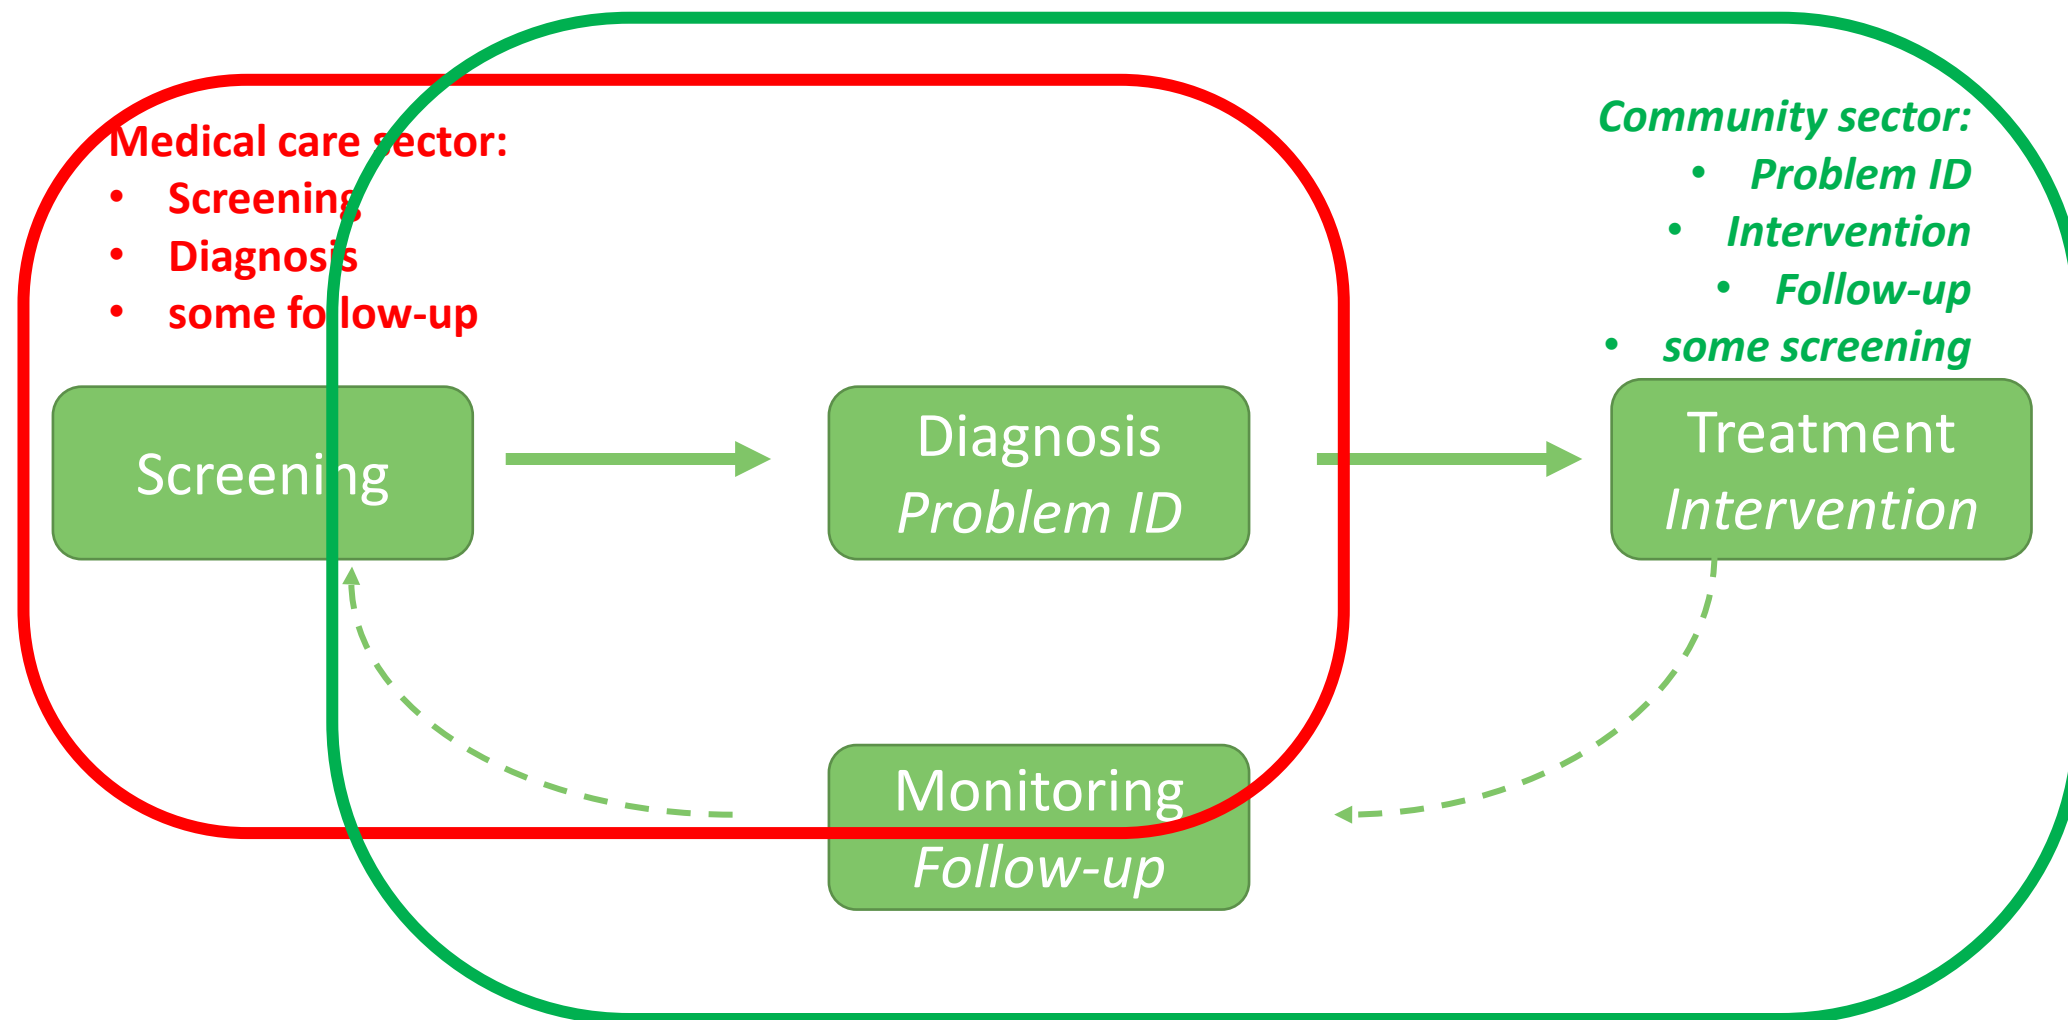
Medical care sector:
- Screening
- Diagnosis
- some follow-up

Community sector:
- Problem ID
- Intervention
- Follow-up
- some screening

Screening

Diagnosis
*Problem ID*

Treatment
*Intervention*

Monitoring
*Follow-up*